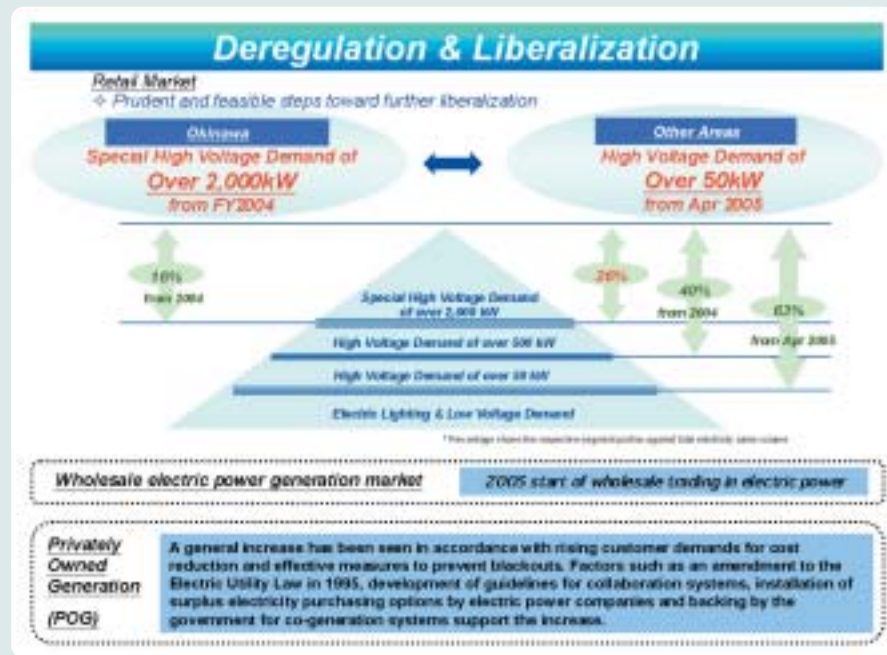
Deregulation & Liberalization

Retail Market

✧ Prudent and feasible steps toward further liberalization

Okinawa

Special High Voltage Demand of

Over 2,000kW

from FY2004

Other Areas

High Voltage Demand of

Over 50kW

from Apr 2005

50%

from 2004

26%

40%

from 2004

63%

from Apr 2005

Special High Voltage Demand of over 2,000 kW

High Voltage Demand of over 500 kW

High Voltage Demand of over 50 kW

Electric Lighting & Low Voltage Demand

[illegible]

Wholesale electric power generation market

2005 start of wholesale trading in electric power

Privately Owned Generation (POG)

A general increase has been seen in accordance with rising customer demands for cost reduction and effective measures to prevent blackouts. Factors such as an amendment to the Electric Utility Law in 1995, development of guidelines for collaboration systems, installation of surplus electricity purchasing options by electric power companies and backing by the government for co-generation systems support the increase.